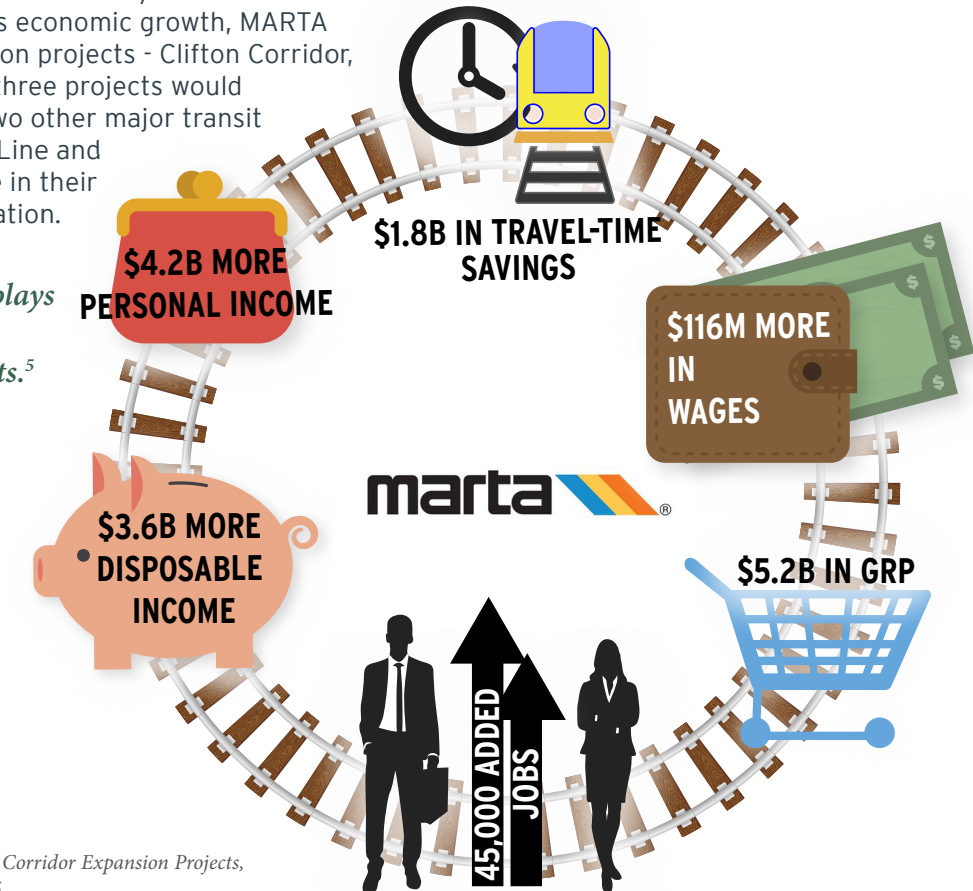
s economic growth, MARTA
on projects - Clifton Corridor,
hree projects would
wo other major transit
Line and
in their
ation.

plays

ts.⁵

$1.8B IN TRAVEL-TIME SAVINGS

$4.2B MORE PERSONAL INCOME

$116M MORE IN WAGES

marta

$3.6B MORE DISPOSABLE INCOME

$5.2B IN GRP

45,000 ADDED JOBS

Corridor Expansion Projects,